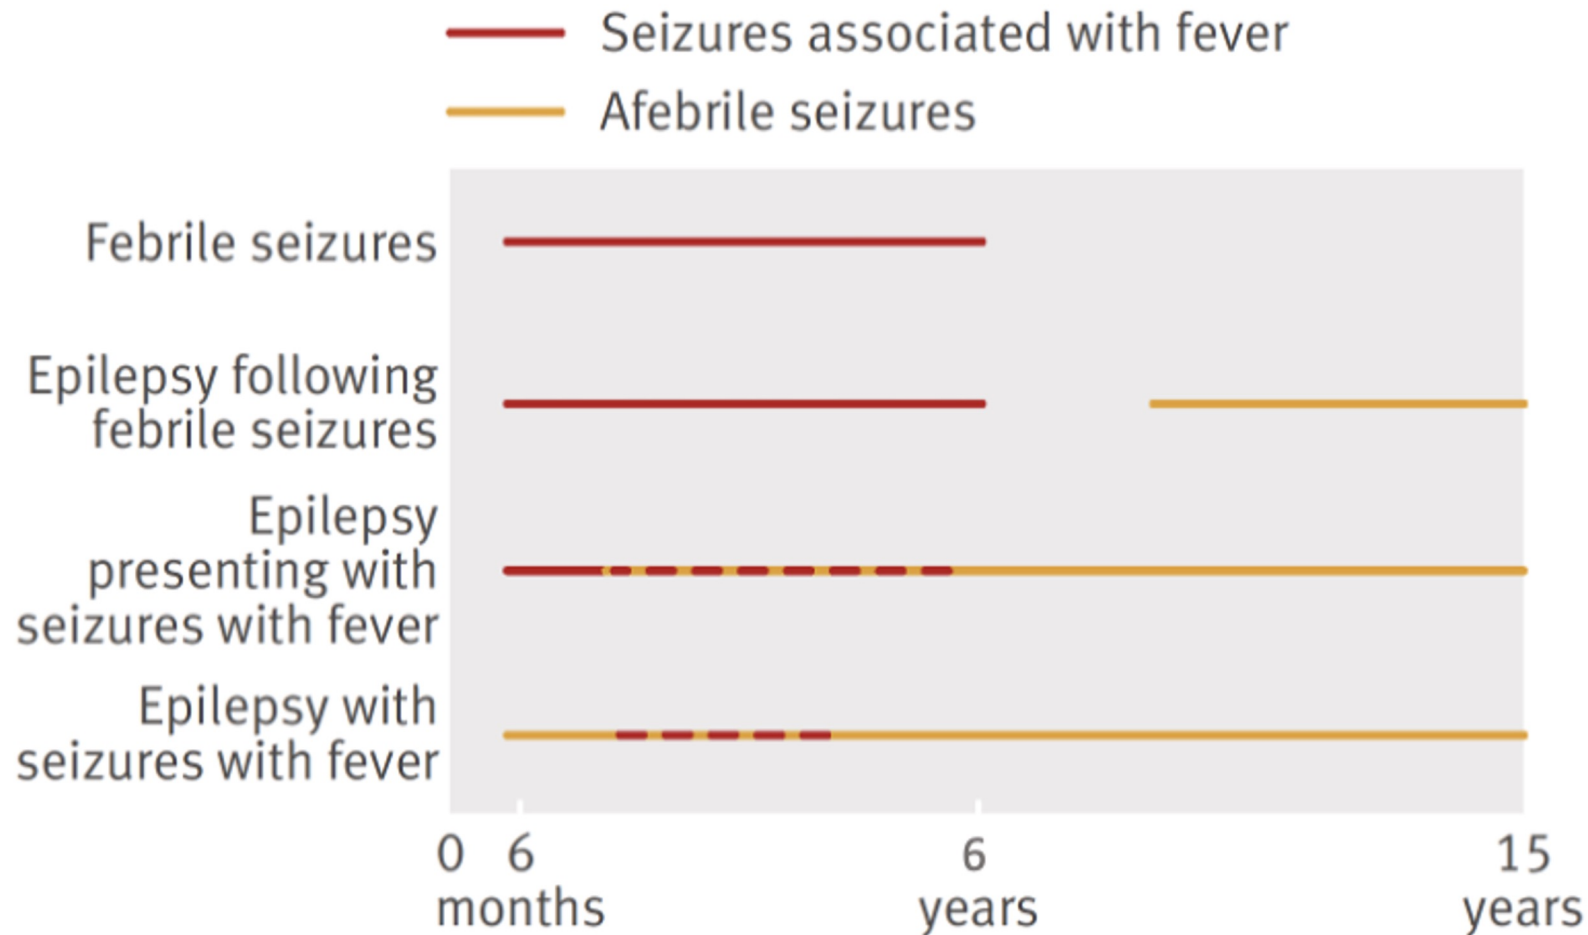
Seizures associated with fever

Afebrile seizures

Febrile seizures

Epilepsy following febrile seizures

Epilepsy presenting with seizures with fever

Epilepsy with seizures with fever

0 6 months

6 years

15 years